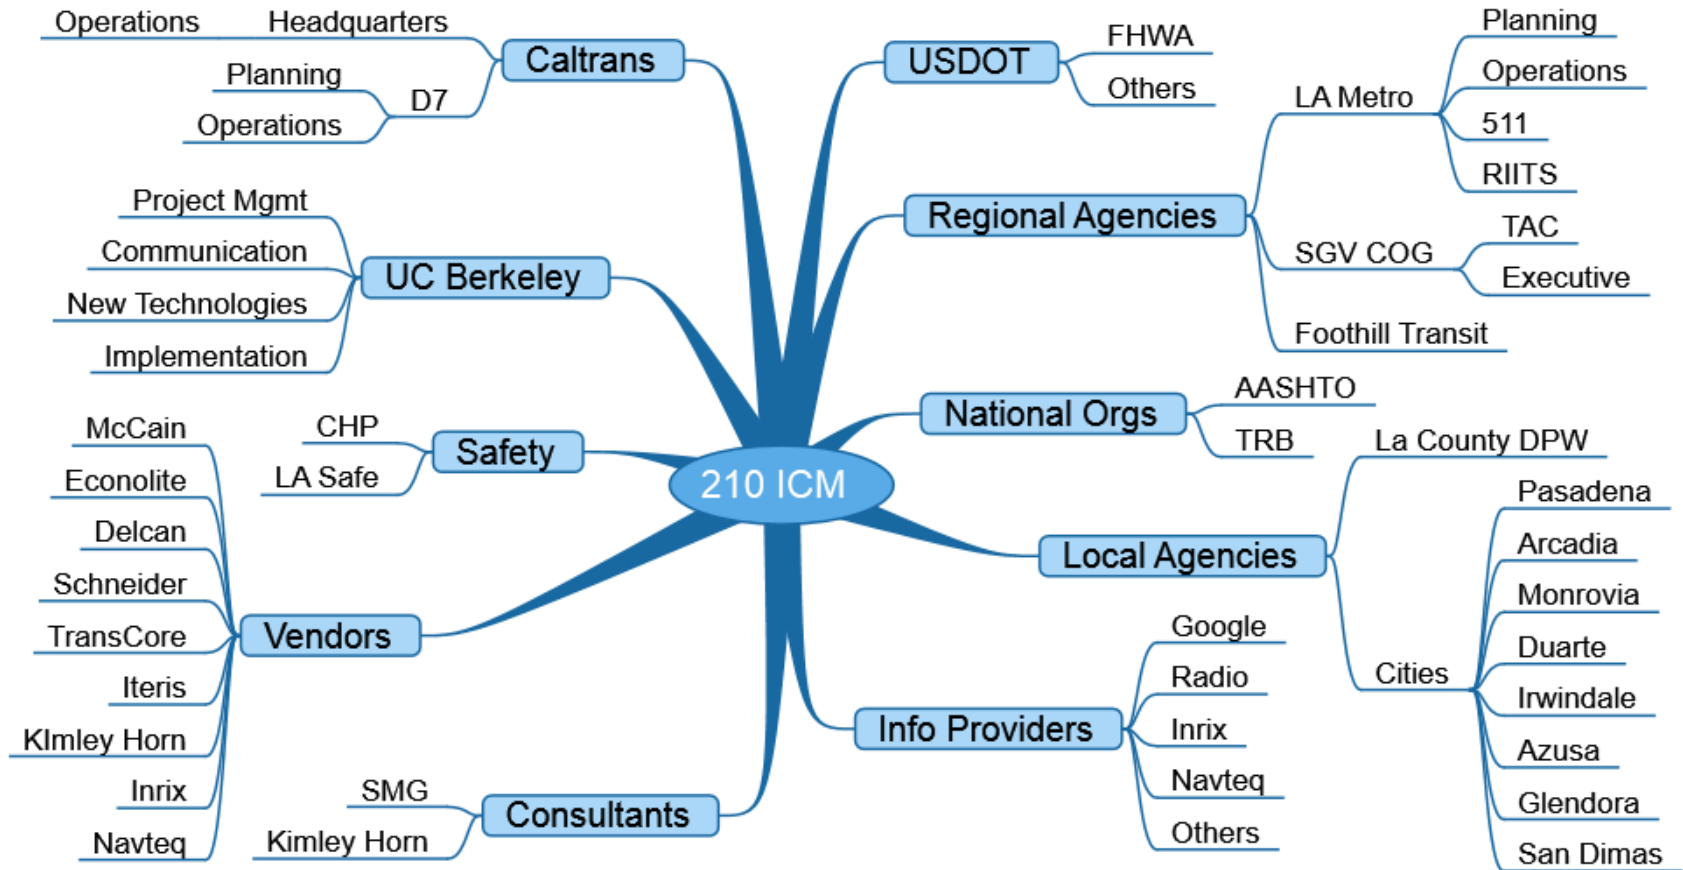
210 ICM

Caltrans
Headquarters
Operations
D7
Planning
Operations

USDOT
FHWA
Others

Regional Agencies
LA Metro
Planning
Operations
511
RIITS
SGV COG
TAC
Executive
Foothill Transit

UC Berkeley
Project Mgmt
Communication
New Technologies
Implementation

National Orgs
AASHTO
TRB

Safety
CHP
LA Safe

Local Agencies
La County DPW
Cities
Pasadena
Arcadia
Monrovia
Duarte
Irwindale
Azusa
Glendora
San Dimas

Vendors
McCain
Econolite
Delcan
Schneider
TransCore
Iteris
KImley Horn
Inrix
Navteq

Info Providers
Google
Radio
Inrix
Navteq
Others

Consultants
SMG
Kimley Horn